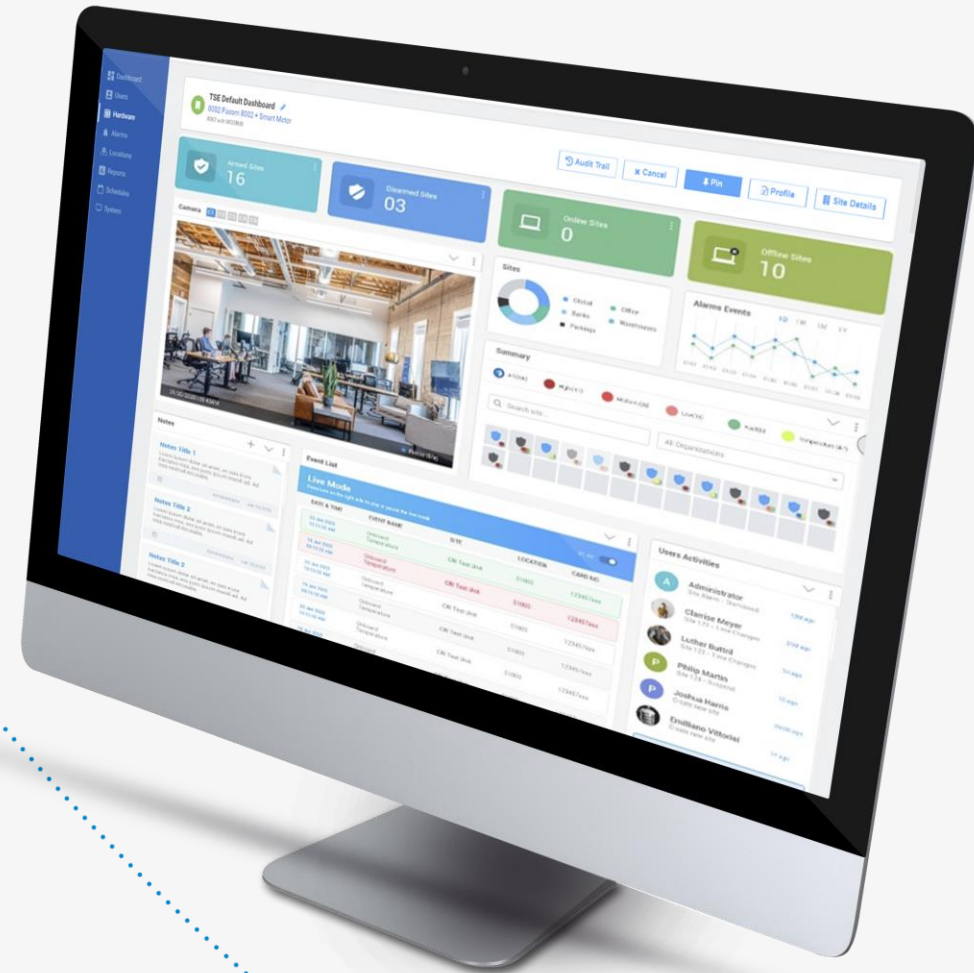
Dashboard
Users
Hardware
Alarms
Locations
Reports
Schedules
System

TSE Default Dashboard
8002 Paxton 8002 • Smart Motor

Audit Trail
Cancel
Pin
Profile
Site Details

Armed Sites
16

Disarmed Sites
03

Online Sites
0

Offline Sites
10

Camera

Sites
Global
Office
Banks
Warehouses
Parking

Alarms Events

Summary

Search site...

All Organisations

Notes
Notes Title 1
Notes Title 2
Notes Title 2

Event List
Live Mode

DATE & TIME
EVENT NAME
SITE
LOCATION
CARD NO.

Onboard Temperature
CR Test Unit
51003
12345

Users Activities
Administrator
Clarrise Meyer
Luther Buttril
Philip Martin
Joshua Harris
Emiliano Vittorini